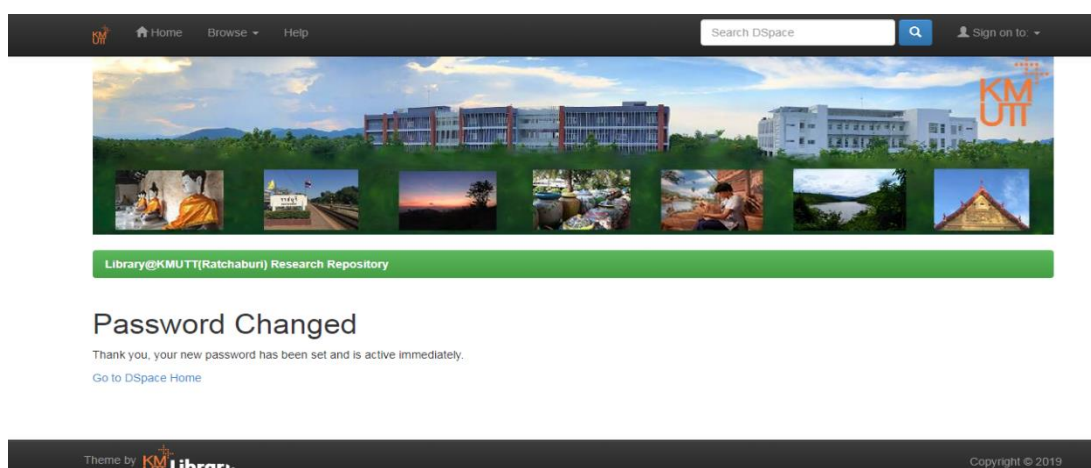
Home Browse Help

Search DSpace

Sign on to:

KM UTT

Library@KMUTT(Ratchaburi) Research Repository

Password Changed

Thank you, your new password has been set and is active immediately.

Go to DSpace Home

Theme by KM Library

Copyright © 2019